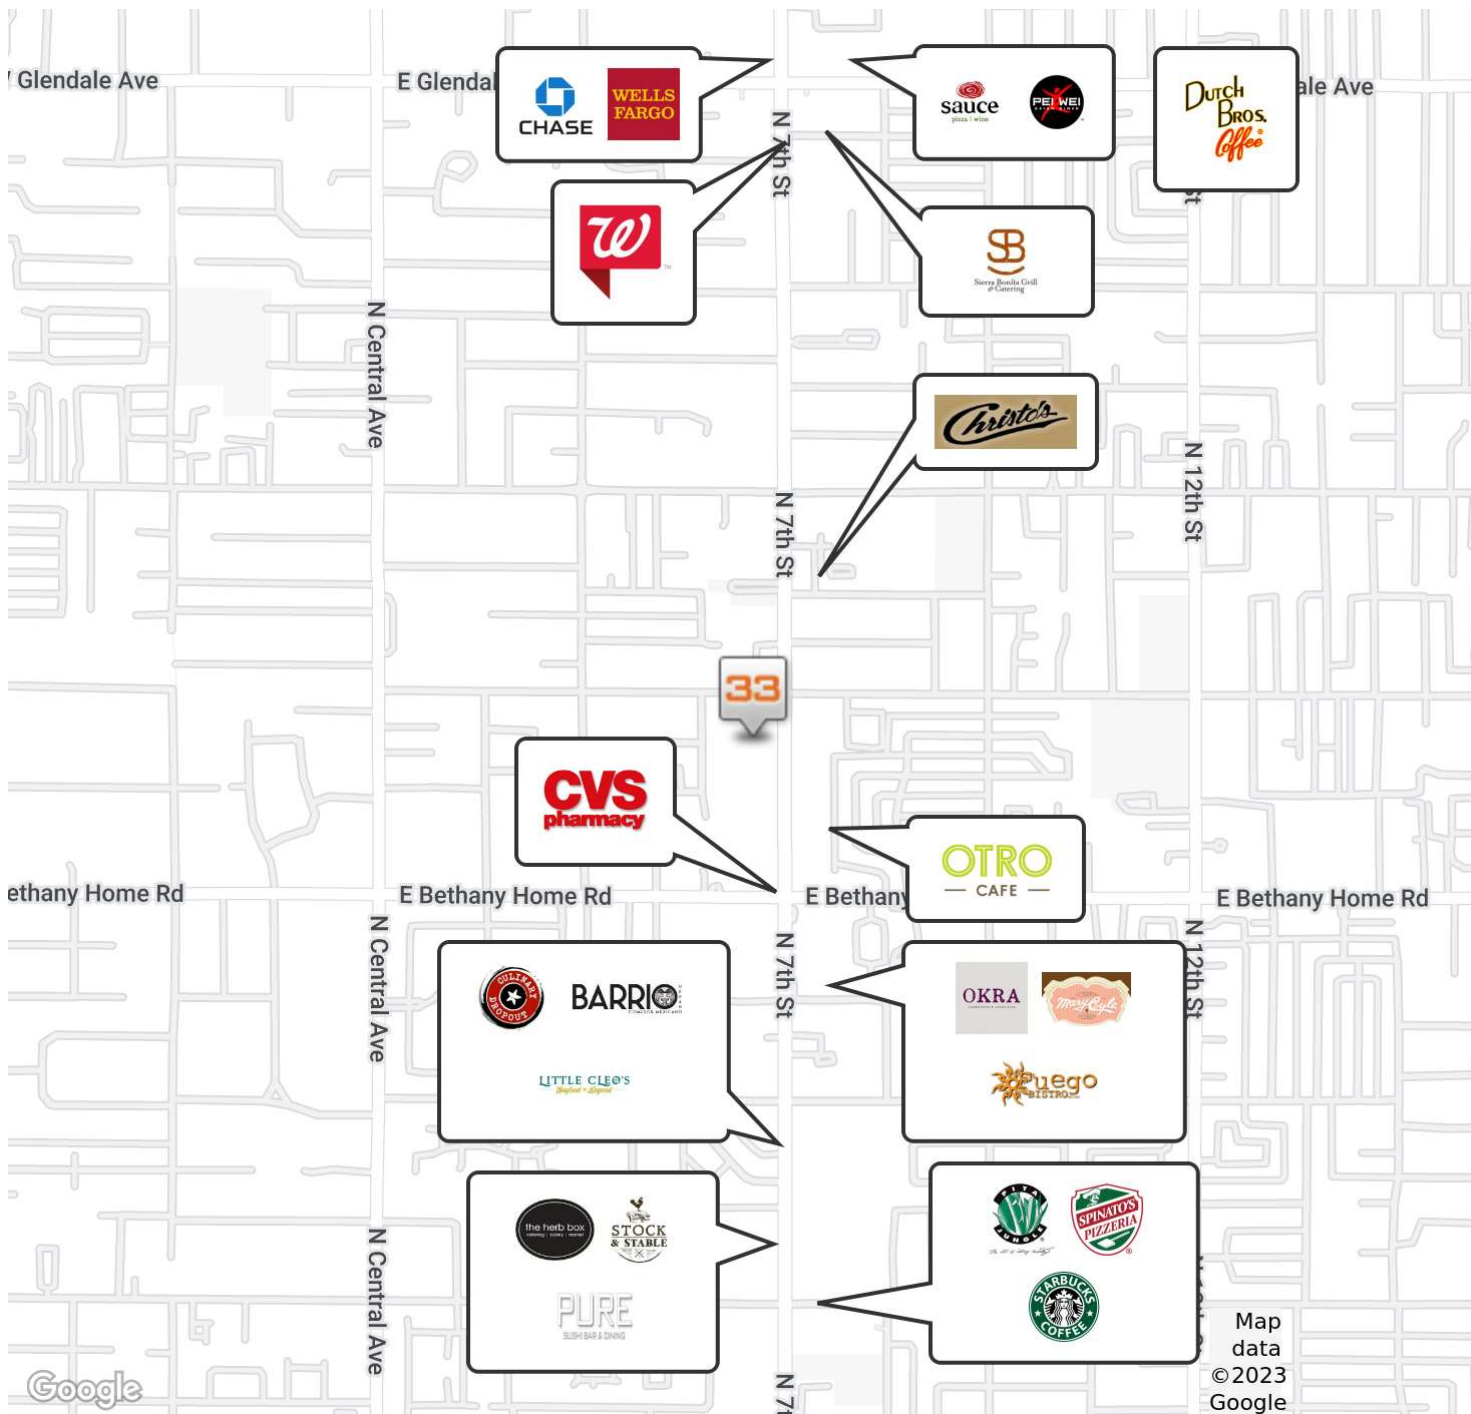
Glendale Ave

E Glendal

CHASE

WELLS FARGO

sauce pizza | wine

PEI WEI

Dutch Bros. Coffee

ale Ave

N 7th St

SB Sierra Bonita Grill & Catering

Christo's

N Central Ave

N 7th St

N 12th St

33

CVS pharmacy

ethany Home Rd

E Bethany Home Rd

E Bethany

OTRO CAFE

E Bethany Home Rd

N Central Ave

N 7th St

N 12th St

CULINARY DROPOUT

BARRIO

LITTLE CLEO'S

OKRA

Fuego BISTRO

the herb box

STOCK & STABLE

PURE SUSHI BAR & DINING

SPINATO'S PIZZERIA

STARBUCKS COFFEE

N Central Ave

N 7

Map data ©2023 Google

Google